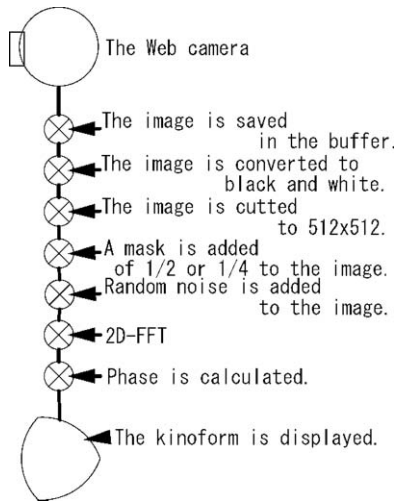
The Web camera

The image is saved in the buffer.

The image is converted to black and white.

The image is cutted to 512x512.

A mask is added of 1/2 or 1/4 to the image.

Random noise is added to the image.

2D-FFT

Phase is calculated.

The kinoform is displayed.